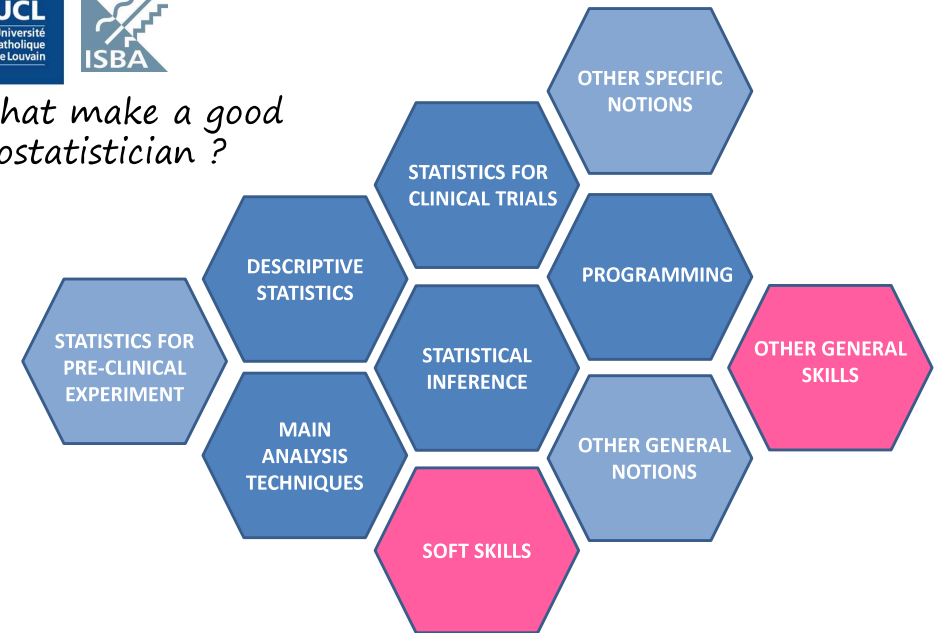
UCL
niversité
atholique
e Louvain

ISBA

hat make a good
ostatistician ?

OTHER SPECIFIC NOTIONS

STATISTICS FOR CLINICAL TRIALS

DESCRIPTIVE STATISTICS

PROGRAMMING

STATISTICS FOR PRE-CLINICAL EXPERIMENT

STATISTICAL INFERENCE

OTHER GENERAL SKILLS

MAIN ANALYSIS TECHNIQUES

OTHER GENERAL NOTIONS

SOFT SKILLS